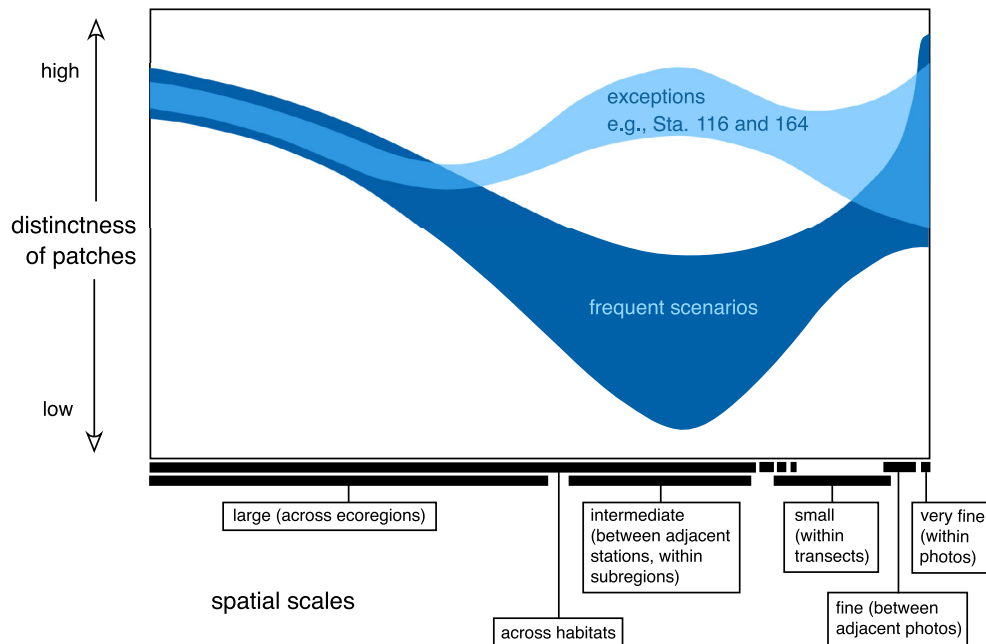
high

distinctness of patches

low

exceptions
e.g., Sta. 116 and 164

frequent scenarios

large (across ecoregions)

intermediate (between adjacent stations, within subregions)

small (within transects)

very fine (within photos)

spatial scales

across habitats

fine (between adjacent photos)